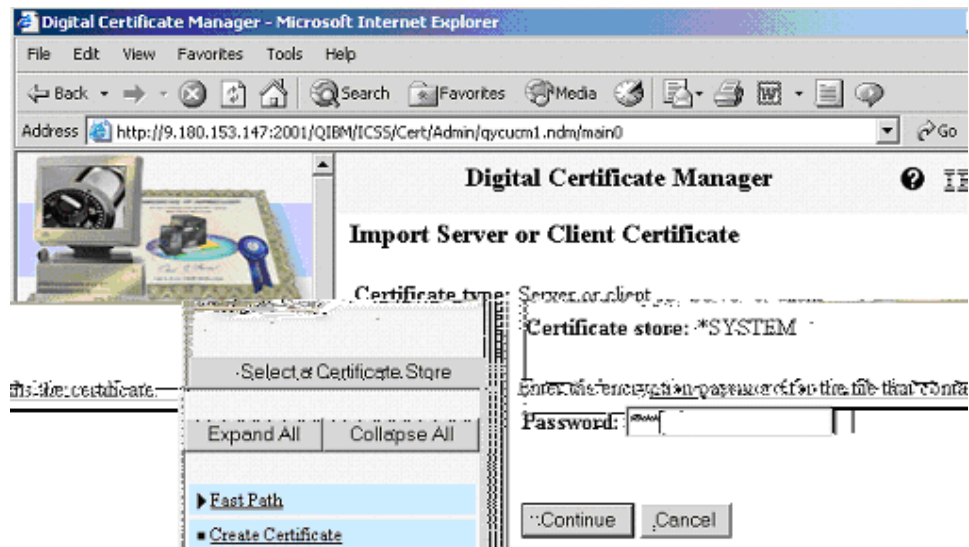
Digital Certificate Manager - Microsoft Internet Explorer

File Edit View Favorites Tools Help

Back Search Favorites Media

Address http://9.180.153.147:2001/QIBM/ICSS/Cert/Admin/qycucm1.ndm/main0

Go

Digital Certificate Manager

Import Server or Client Certificate

Certificate type: Server or client

Certificate store: *SYSTEM

Select a Certificate Store

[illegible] certificate

Enter the encryption password for the file that conta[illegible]

Expand All Collapse All

Password:

Fast Path

Create Certificate

Continue Cancel